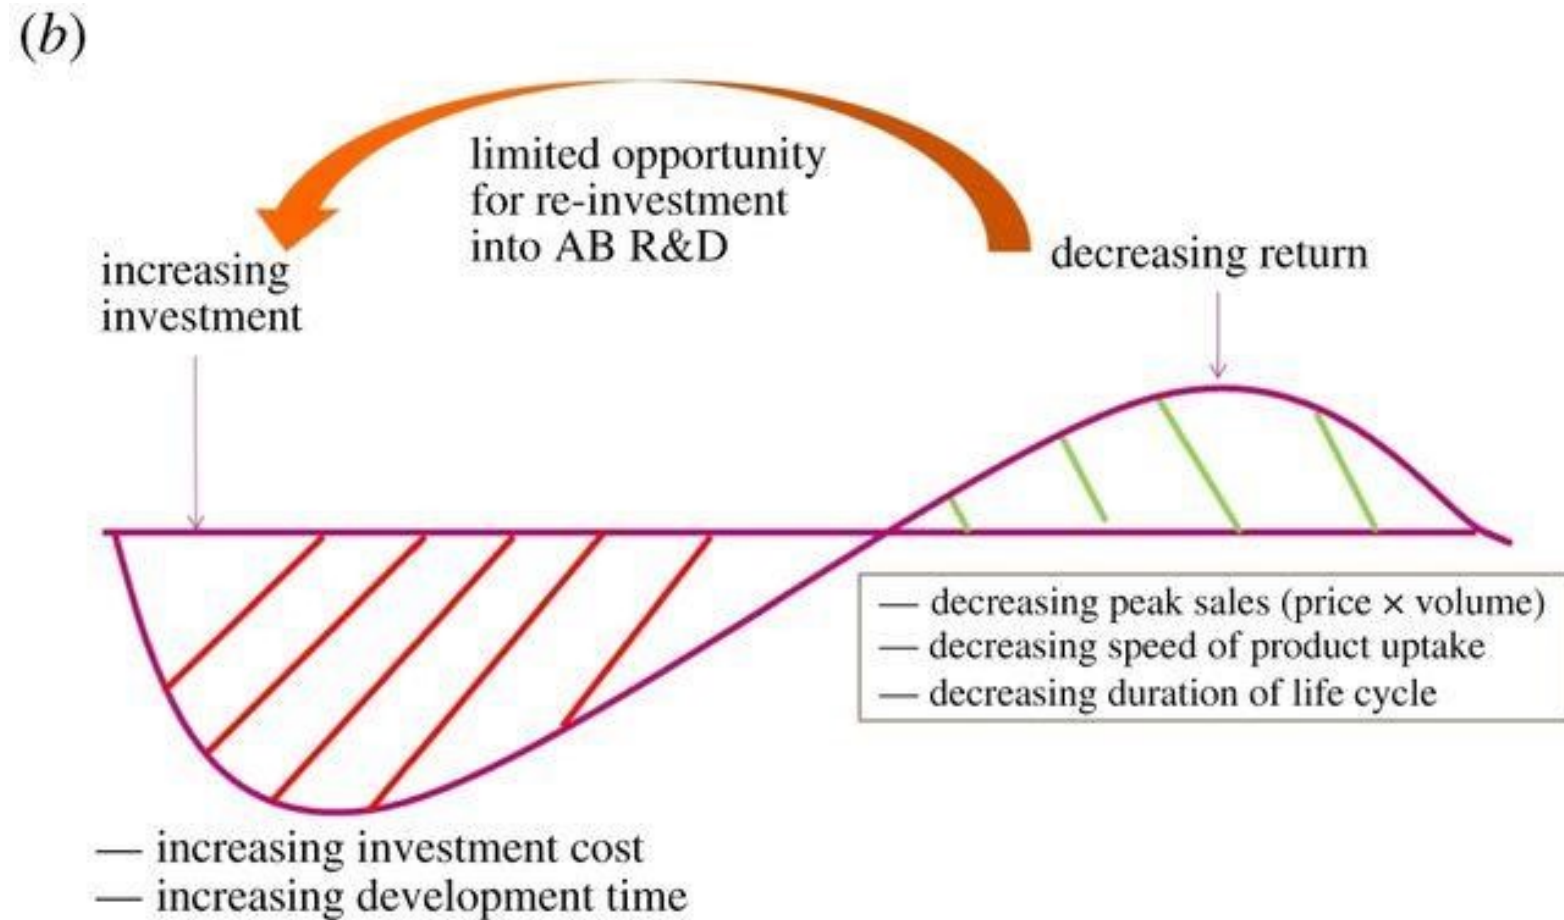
(b)

limited opportunity for re-investment into AB R&D

increasing investment

decreasing return

— decreasing peak sales (price × volume)
— decreasing speed of product uptake
— decreasing duration of life cycle

— increasing investment cost
— increasing development time